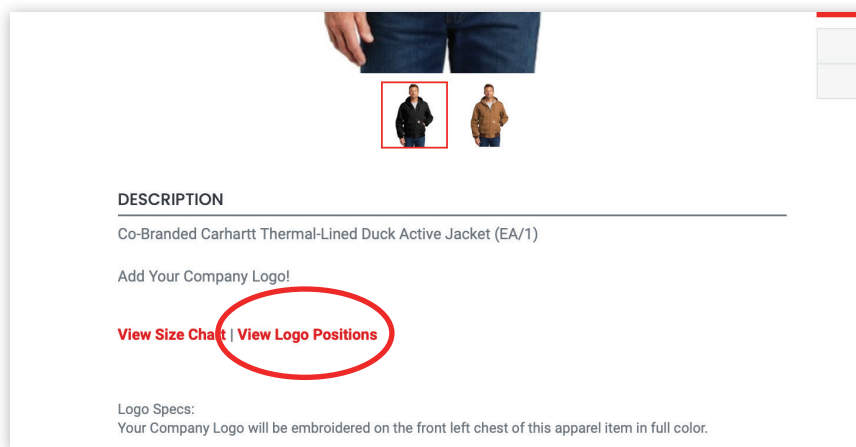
DESCRIPTION

Co-Branded Carhartt Thermal-Lined Duck Active Jacket (EA/1)

Add Your Company Logo!

View Size Chart | View Logo Positions

Logo Specs:
Your Company Logo will be embroidered on the front left chest of this apparel item in full color.